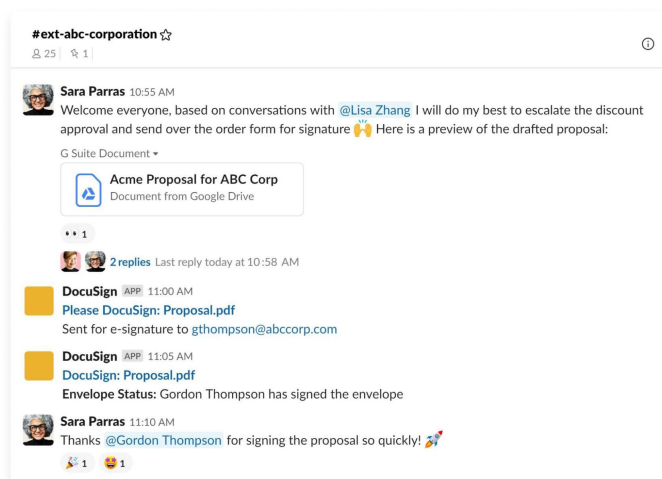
#ext-abc-corporation ☆
25 | 1

Sara Parras 10:55 AM
Welcome everyone, based on conversations with @Lisa Zhang I will do my best to escalate the discount approval and send over the order form for signature 🙌 Here is a preview of the drafted proposal:

G Suite Document ▾

Acme Proposal for ABC Corp
Document from Google Drive

👀 1

2 replies Last reply today at 10:58 AM

DocuSign APP 11:00 AM
Please DocuSign: Proposal.pdf
Sent for e-signature to gthompson@abccorp.com

DocuSign APP 11:05 AM
DocuSign: Proposal.pdf
Envelope Status: Gordon Thompson has signed the envelope

Sara Parras 11:10 AM
Thanks @Gordon Thompson for signing the proposal so quickly! 🚀
🎉 1 🤩 1